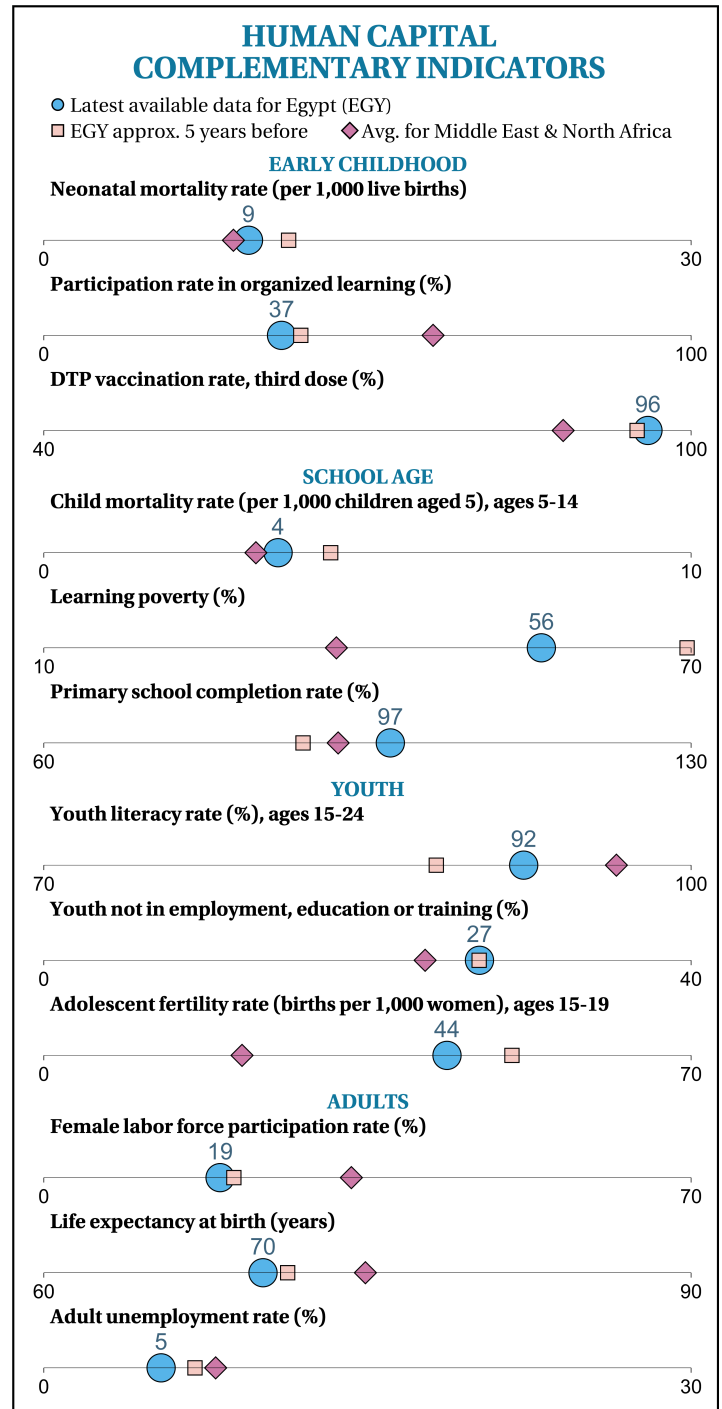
HUMAN CAPITAL COMPLEMENTARY INDICATORS

Latest available data for Egypt (EGY)
EGY approx. 5 years before
Avg. for Middle East & North Africa

EARLY CHILDHOOD

Neonatal mortality rate (per 1,000 live births)
9
0
30

Participation rate in organized learning (%)
37
0
100

DTP vaccination rate, third dose (%)
96
40
100

SCHOOL AGE

Child mortality rate (per 1,000 children aged 5), ages 5-14
4
0
10

Learning poverty (%)
56
10
70

Primary school completion rate (%)
97
60
130

YOUTH

Youth literacy rate (%), ages 15-24
92
70
100

Youth not in employment, education or training (%)
27
0
40

Adolescent fertility rate (births per 1,000 women), ages 15-19
44
0
70

ADULTS

Female labor force participation rate (%)
19
0
70

Life expectancy at birth (years)
70
60
90

Adult unemployment rate (%)
5
0
30